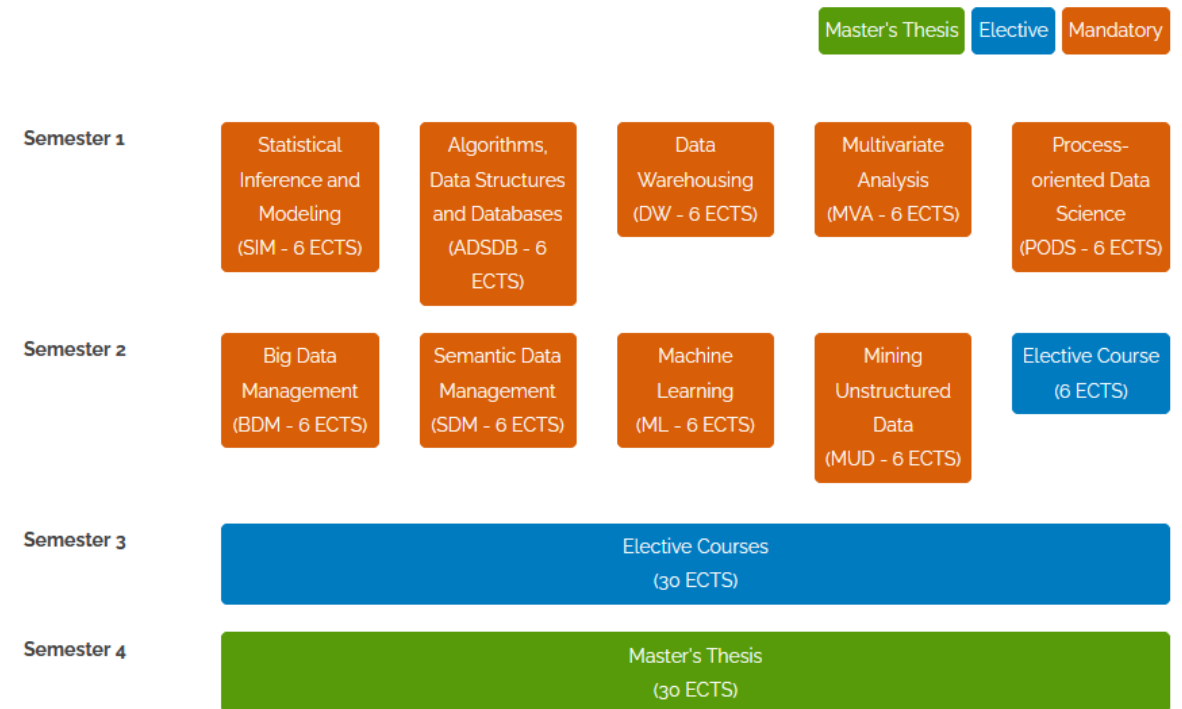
Master's Thesis Elective Mandatory

Semester 1

Statistical Inference and Modeling (SIM - 6 ECTS)

Algorithms, Data Structures and Databases (ADSDB - 6 ECTS)

Data Warehousing (DW - 6 ECTS)

Multivariate Analysis (MVA - 6 ECTS)

Process-oriented Data Science (PODS - 6 ECTS)

Semester 2

Big Data Management (BDM - 6 ECTS)

Semantic Data Management (SDM - 6 ECTS)

Machine Learning (ML - 6 ECTS)

Mining Unstructured Data (MUD - 6 ECTS)

Elective Course (6 ECTS)

Semester 3

Elective Courses (30 ECTS)

Semester 4

Master's Thesis (30 ECTS)